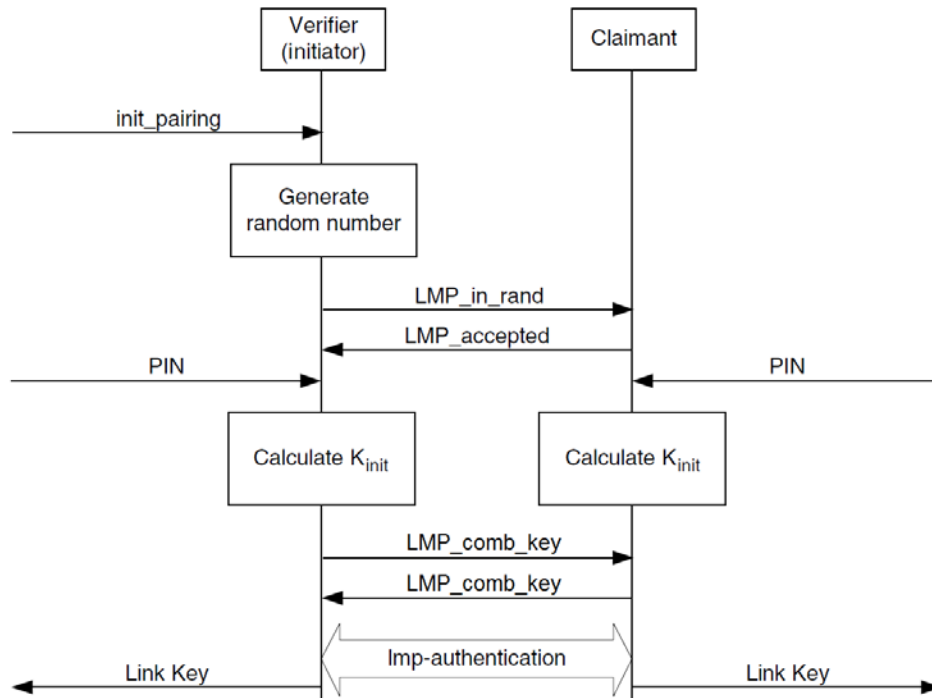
Verifier (initiator)

Claimant

init_pairing

Generate random number

LMP_in_rand

LMP_accepted

PIN

PIN

Calculate $K_{init}$

Calculate $K_{init}$

LMP_comb_key

LMP_comb_key

Imp-authentication

Link Key

Link Key